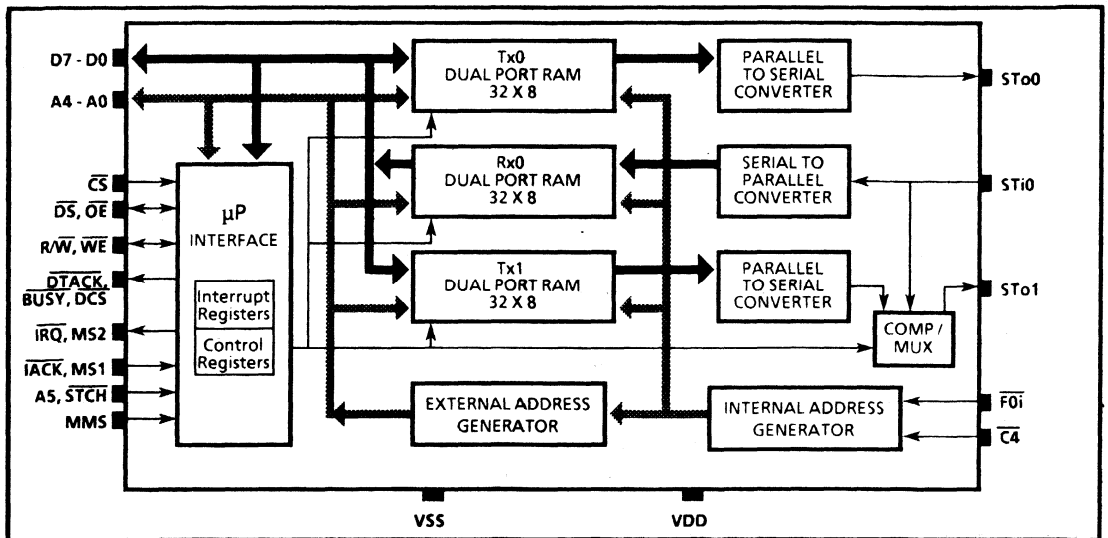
D7 - D0
A4 - A0
$\overline{CS}$
$\overline{DS}$, $\overline{OE}$
R/$\overline{W}$, $\overline{WE}$
$\overline{DTACK}$, BUSY, DCS
$\overline{IRQ}$, MS2
$\overline{IACK}$, MS1
A5, $\overline{STCH}$
MMS

μP
INTERFACE
Interrupt Registers
Control Registers

Tx0
DUAL PORT RAM
32 X 8

Rx0
DUAL PORT RAM
32 X 8

Tx1
DUAL PORT RAM
32 X 8

EXTERNAL ADDRESS GENERATOR

PARALLEL TO SERIAL CONVERTER

SERIAL TO PARALLEL CONVERTER

PARALLEL TO SERIAL CONVERTER

COMP / MUX

INTERNAL ADDRESS GENERATOR

STo0
STi0
STo1
$\overline{F0i}$
$\overline{C4}$

VSS
VDD